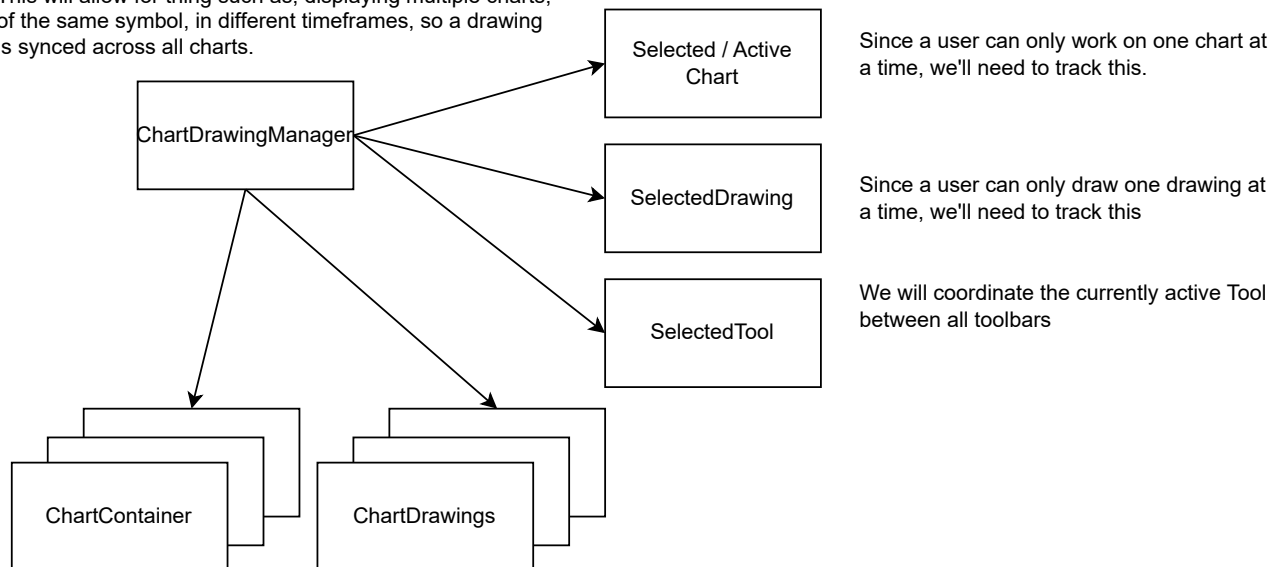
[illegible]his will allow for thing such as, displaying multiple charts, of the same symbol, in different timeframes, so a drawing is synced across all charts.

ChartDrawingManager

Selected / Active Chart

Since a user can only work on one chart at a time, we'll need to track this.

SelectedDrawing

Since a user can only draw one drawing at a time, we'll need to track this

SelectedTool

We will coordinate the currently active Tool between all toolbars

ChartContainer

ChartDrawings